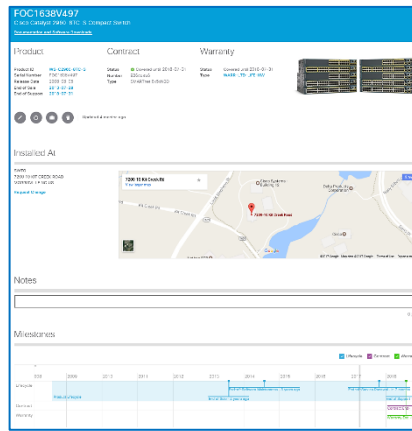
FOC1638V497
Cisco Catalyst 2960 8TC-S Compact Switch
Documentation and Software Downloads

Product
Product ID WS-C2960-8TC-S
Serial Number FOC1638V497
Release Date 2008-03-28
End of Sale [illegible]
End of Support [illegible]

Contract
Status Covered until 2018-07-31
Number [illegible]
Type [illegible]

Warranty
Status Covered until 2016-10-31
Type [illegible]

Updated a month ago

Installed At
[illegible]
7200 10 Kil Creek Rd
View larger map
Request Change
7200 10 Kil Creek Road

Notes

Milestones
Lifecycle
Contract
Warranty
2008 2009 2010 2011 2012 2013 2014 2015 2016 2017 2018